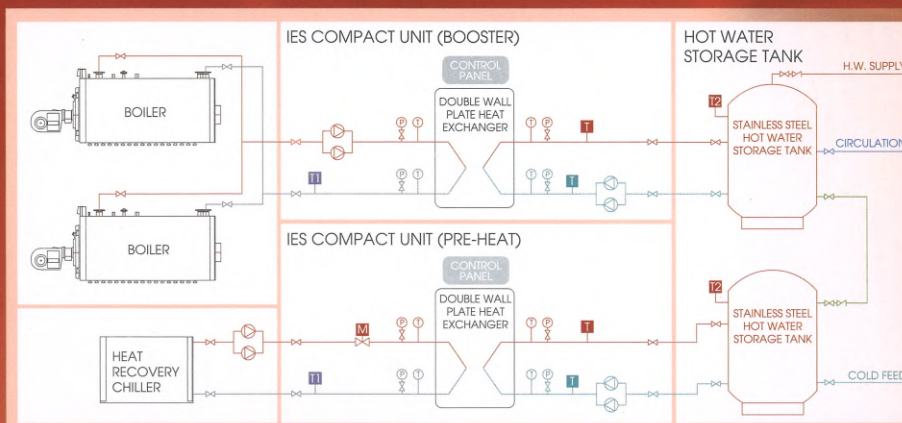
IES COMPACT UNIT (BOOSTER)

HOT WATER STORAGE TANK

BOILER

CONTROL PANEL

DOUBLE WALL PLATE HEAT EXCHANGER

P T

T P

T

T1

P T

T P

T

T2

STAINLESS STEEL HOT WATER STORAGE TANK

H.W. SUPPLY

CIRCULATION

BOILER

IES COMPACT UNIT (PRE-HEAT)

CONTROL PANEL

DOUBLE WALL PLATE HEAT EXCHANGER

M

P T

T P

T

HEAT RECOVERY CHILLER

T1

P T

T P

T

T2

STAINLESS STEEL HOT WATER STORAGE TANK

COLD FEED